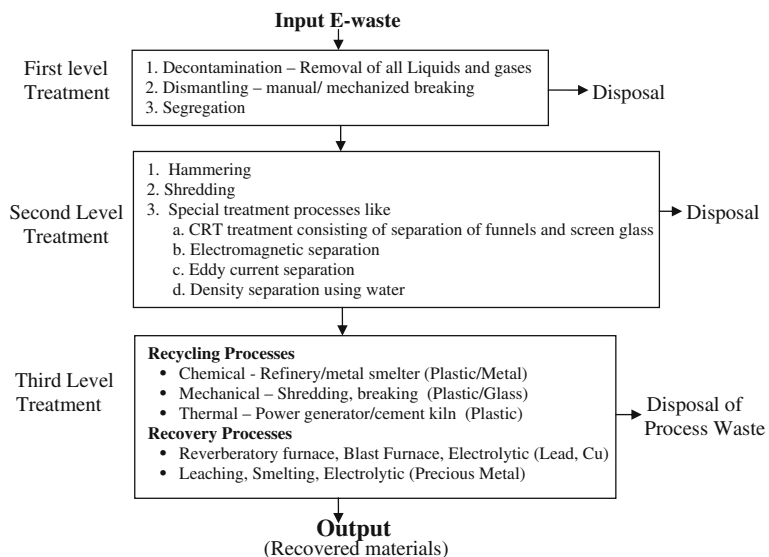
Input E-waste

First level Treatment

1. Decontamination – Removal of all Liquids and gases
2. Dismantling – manual/ mechanized breaking
3. Segregation

Disposal

Second Level Treatment

1. Hammering
2. Shredding
3. Special treatment processes like
a. CRT treatment consisting of separation of funnels and screen glass
b. Electromagnetic separation
c. Eddy current separation
d. Density separation using water

Disposal

Third Level Treatment

Recycling Processes
• Chemical - Refinery/metal smelter (Plastic/Metal)
• Mechanical – Shredding, breaking (Plastic/Glass)
• Thermal – Power generator/cement kiln (Plastic)
Recovery Processes
• Reverberatory furnace, Blast Furnace, Electrolytic (Lead, Cu)
• Leaching, Smelting, Electrolytic (Precious Metal)

Disposal of Process Waste

Output
(Recovered materials)